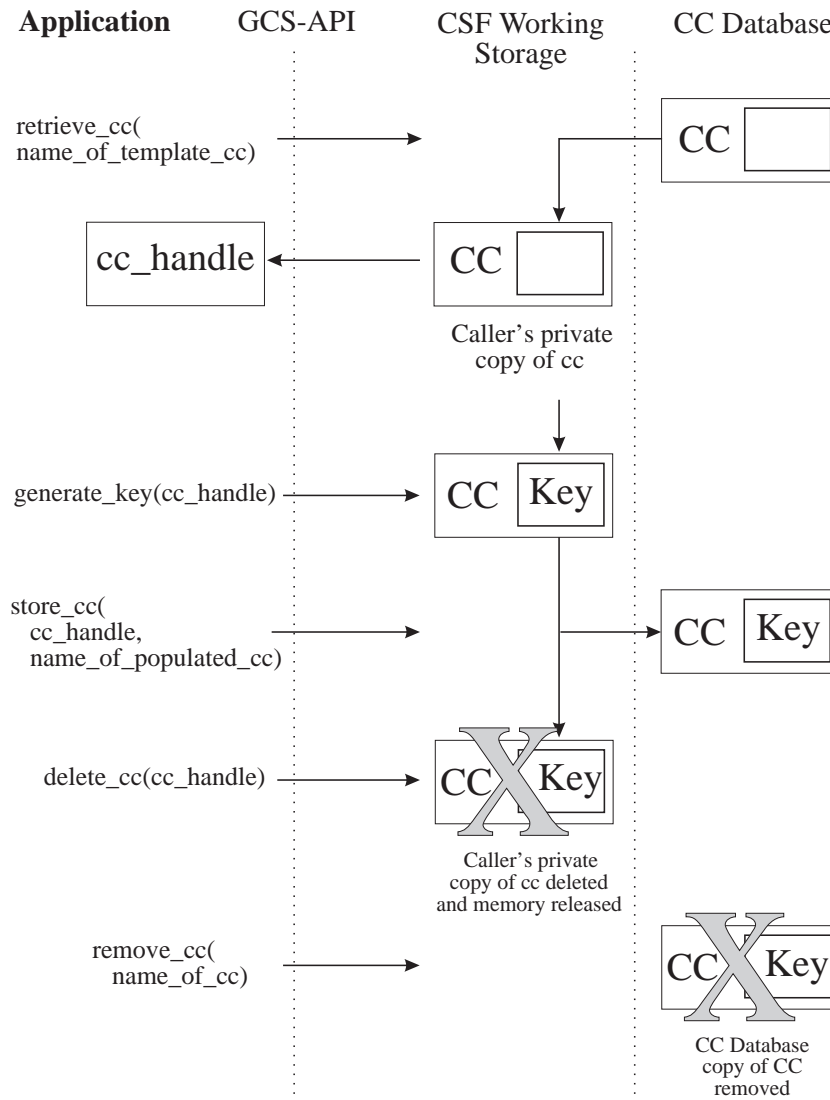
**Application** GCS-API CSF Working Storage CC Database

retrieve_cc( name_of_template_cc)

CC

cc_handle

CC

Caller's private copy of cc

generate_key(cc_handle)

CC Key

store_cc( cc_handle, name_of_populated_cc)

CC Key

delete_cc(cc_handle)

CC Key

Caller's private copy of cc deleted and memory released

remove_cc( name_of_cc)

CC Key

CC Database copy of CC removed